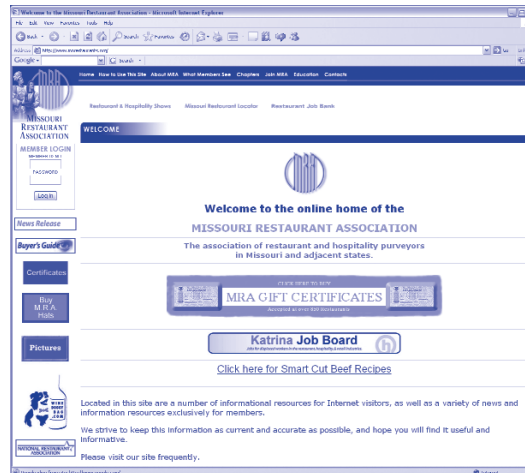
Welcome to the Missouri Restaurant Association - Microsoft Internet Explorer

File Edit View Favorites Tools Help

Back Search Favorites

Address http://www.moresturants.org/

Google Search

Home How to Use This Site About MRA What Members See Chapters Join MRA Education Contacts

MISSOURI RESTAURANT ASSOCIATION

Restaurant & Hospitality Shows Missouri Restaurant Locator Restaurant Job Bank

MEMBER LOGIN

PASSWORD

Log In

WELCOME

News Release

Buyer's Guide

Certificates

Buy M.R.A Hats

Pictures

Welcome to the online home of the

MISSOURI RESTAURANT ASSOCIATION

The association of restaurant and hospitality purveyors in Missouri and adjacent states.

CLICK HERE TO BUY

MRA GIFT CERTIFICATES

Katrina Job Board

Click here for Smart Cut Beef Recipes

Located in this site are a number of informational resources for Internet visitors, as well as a variety of news and information resources exclusively for members.

We strive to keep this information as current and accurate as possible, and hope you will find it useful and informative.

Please visit our site frequently.

NATIONAL RESTAURANT ASSOCIATION

Internet